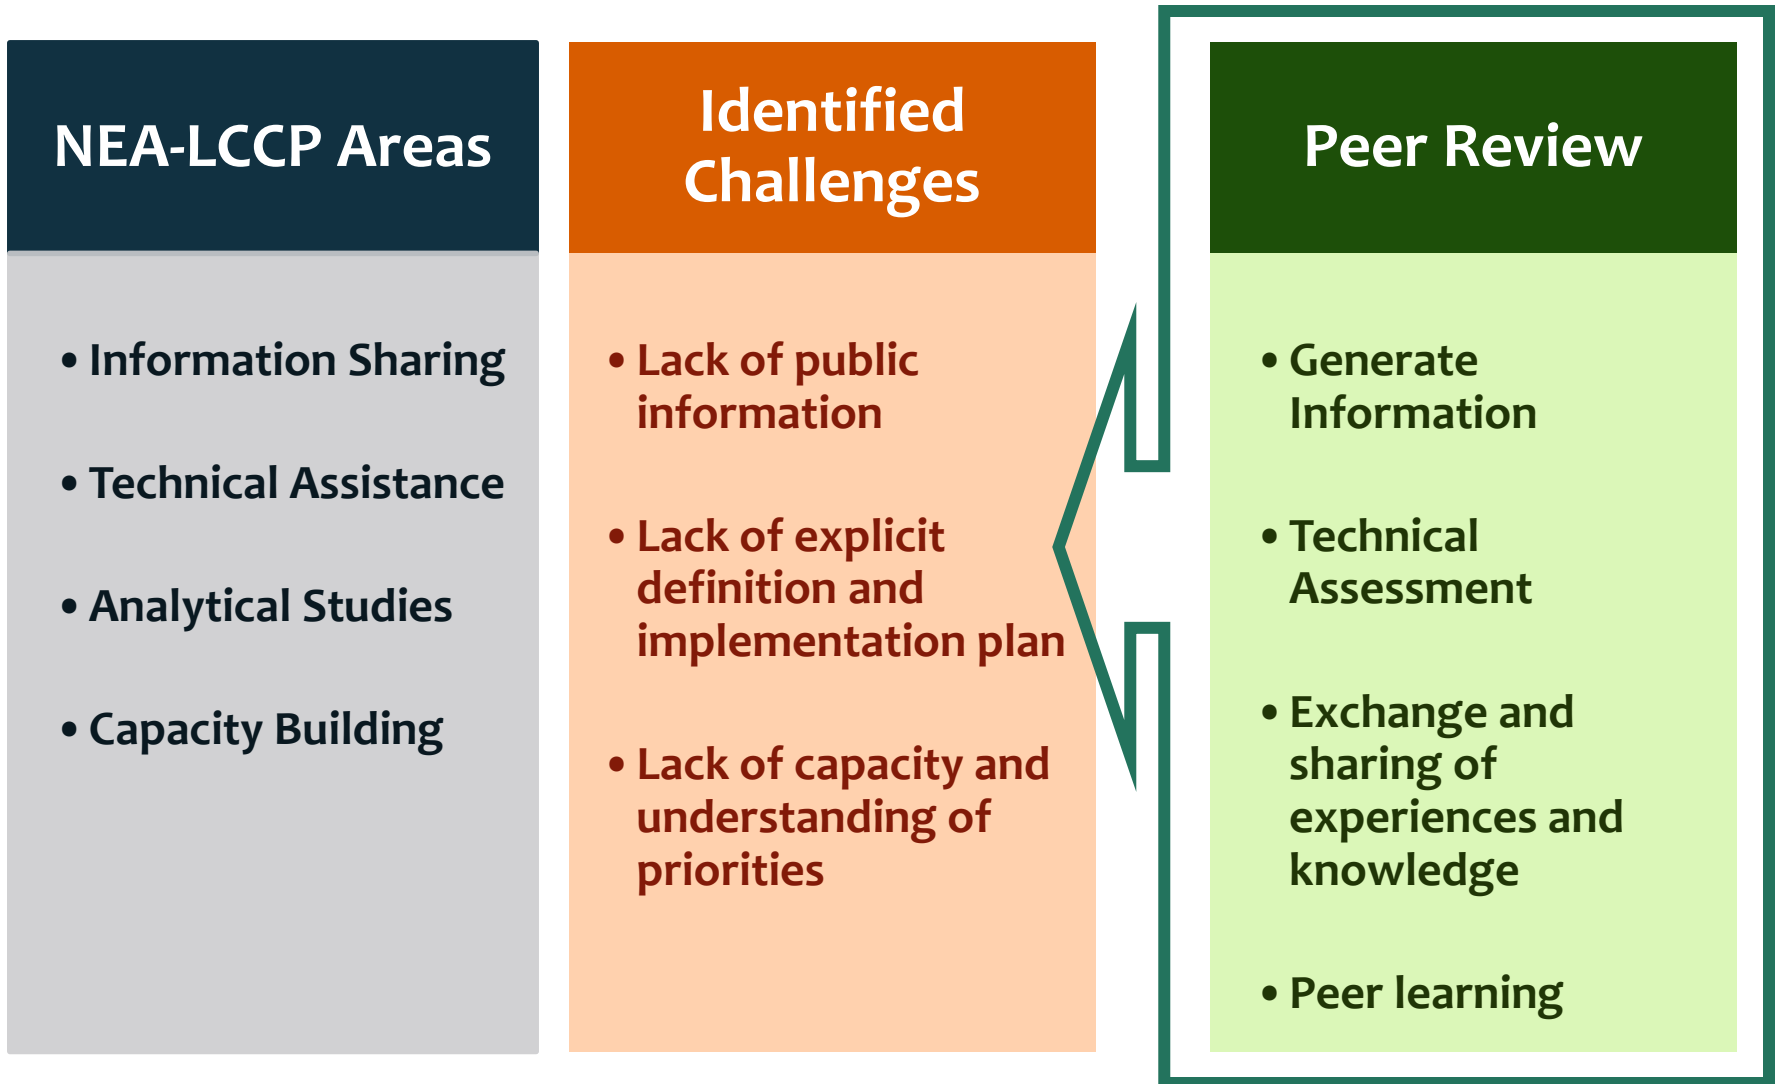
NEA-LCCP Areas

• Information Sharing

• Technical Assistance

• Analytical Studies

• Capacity Building

Identified Challenges

• Lack of public information

• Lack of explicit definition and implementation plan

• Lack of capacity and understanding of priorities

Peer Review

• Generate Information

• Technical Assessment

• Exchange and sharing of experiences and knowledge

• Peer learning